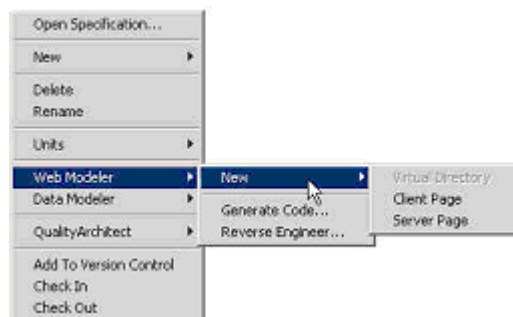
Open Specification...
New
Delete
Rename
Units
Web Modeler
Data Modeler
QualityArchitect
Add To Version Control
Check In
Check Out

New
Generate Code...
Reverse Engineer...

Virtual Directory
Client Page
Server Page